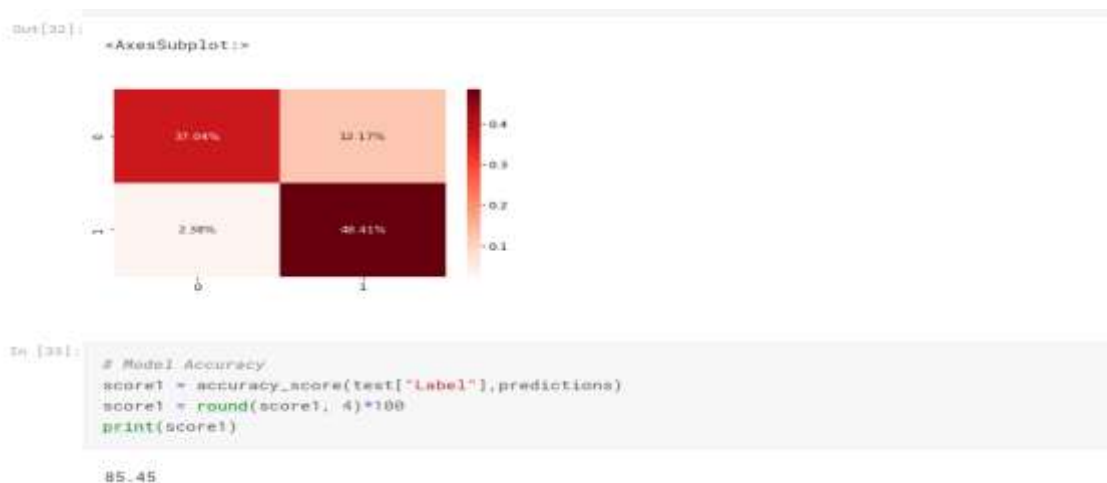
Out[32]:

<AxesSubplot:>

| | 0 | 1 |
|---|---|---|
| 0 | 37.04% | 12.17% |
| 1 | 2.38% | 48.41% |

0.4
0.3
0.2
0.1

In [33]:

# Model Accuracy
score1 = accuracy_score(test["Label"],predictions)
score1 = round(score1, 4)*100
print(score1)

85.45